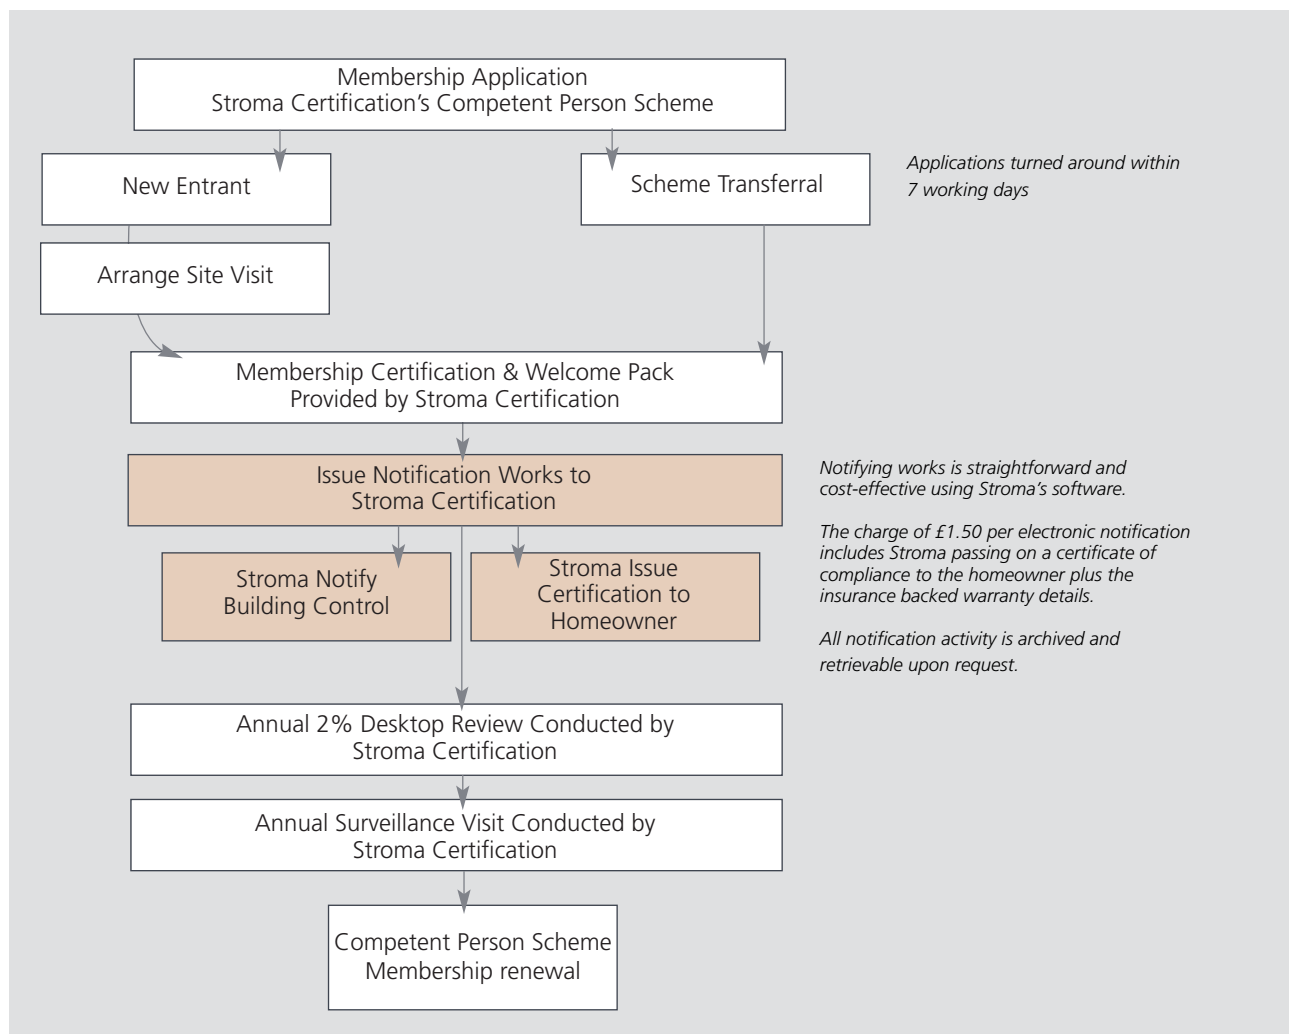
Membership Application
Stroma Certification’s Competent Person Scheme

New Entrant

Scheme Transferral

Applications turned around within 7 working days

Arrange Site Visit

Membership Certification & Welcome Pack
Provided by Stroma Certification

Issue Notification Works to
Stroma Certification

Notifying works is straightforward and cost-effective using Stroma’s software.

The charge of £1.50 per electronic notification includes Stroma passing on a certificate of compliance to the homeowner plus the insurance backed warranty details.

All notification activity is archived and retrievable upon request.

Stroma Notify
Building Control

Stroma Issue
Certification to
Homeowner

Annual 2% Desktop Review Conducted by
Stroma Certification

Annual Surveillance Visit Conducted by
Stroma Certification

Competent Person Scheme
Membership renewal